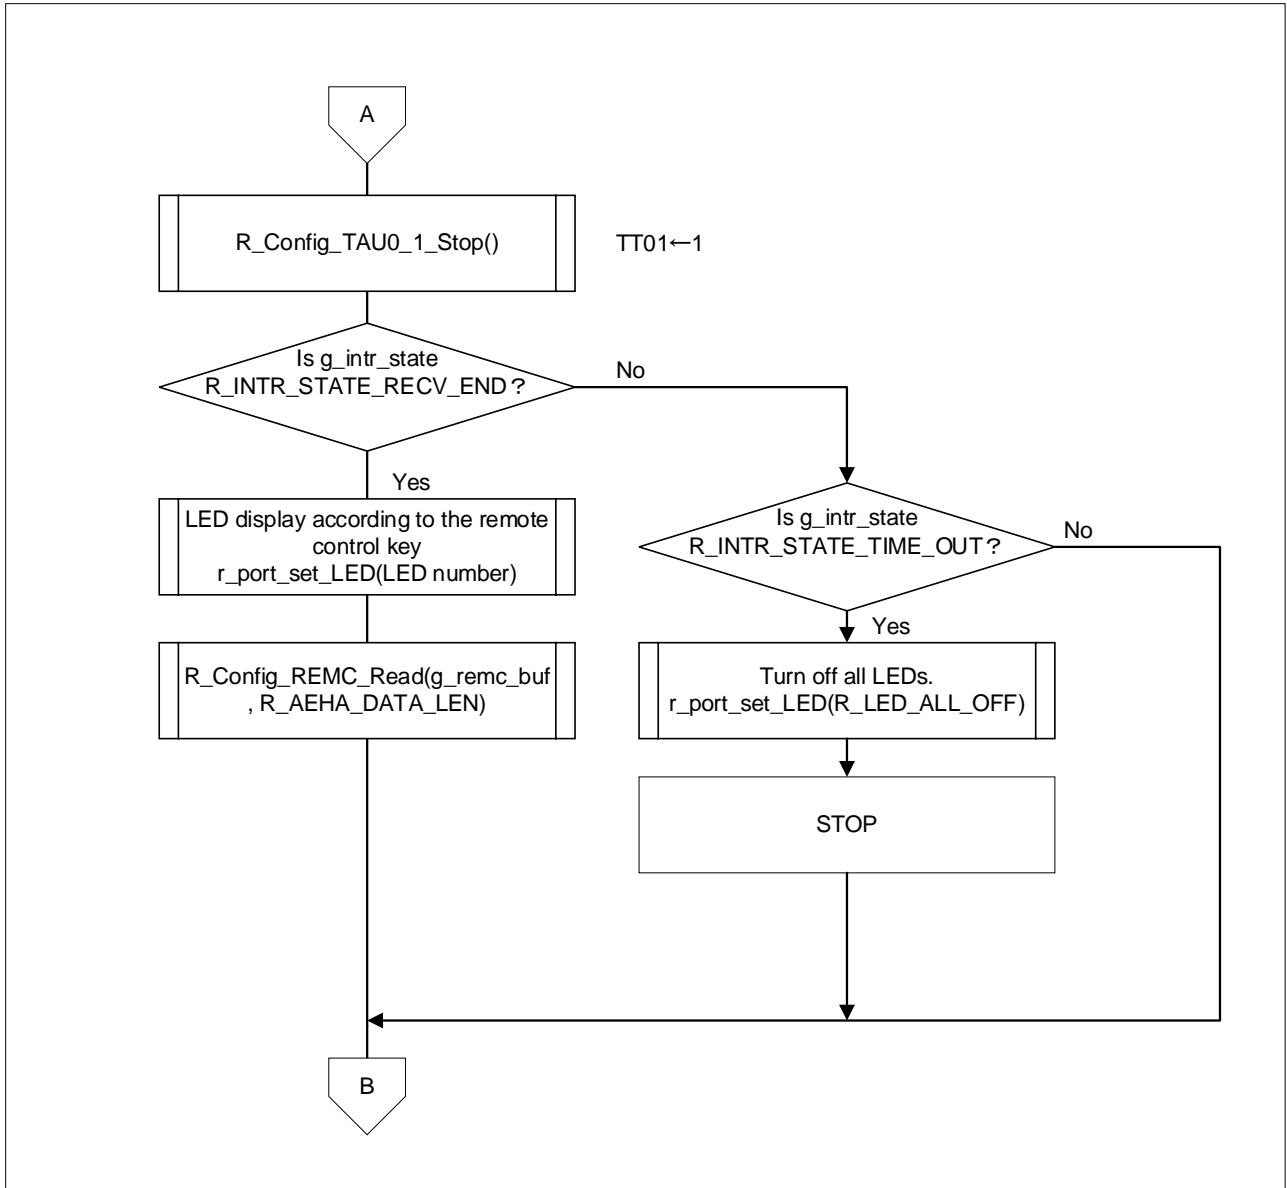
A

R_Config_TAU0_1_Stop()

TT01←1

Is g_intr_state R_INTR_STATE_RECV_END？

No

Yes

LED display according to the remote control key
r_port_set_LED(LED number)

Is g_intr_state R_INTR_STATE_TIME_OUT？

No

Yes

R_Config_REMC_Read(g_remc_buf , R_AEHA_DATA_LEN)

Turn off all LEDs.
r_port_set_LED(R_LED_ALL_OFF)

STOP

B